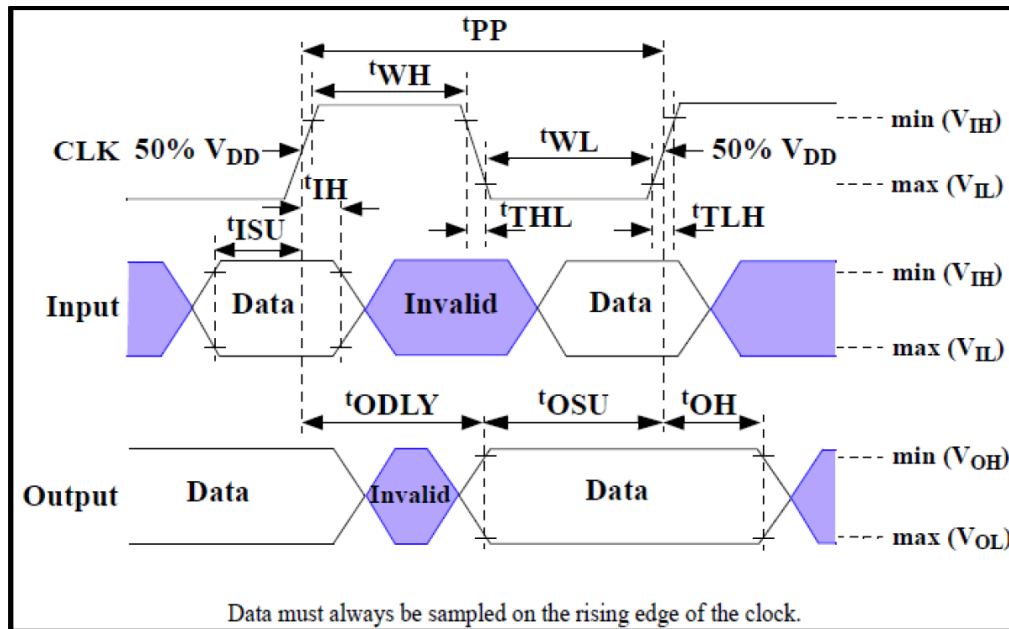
$t_{PP}$

$t_{WH}$

CLK 50% $V_{DD}$

$t_{WL}$

50% $V_{DD}$

min ($V_{IH}$)

max ($V_{IL}$)

$t_{IH}$

$t_{ISU}$

$t_{THL}$

$t_{TLH}$

Input

Data

Invalid

Data

min ($V_{IH}$)

max ($V_{IL}$)

$t_{ODLY}$

$t_{OSU}$

$t_{OH}$

Output

Data

Invalid

Data

min ($V_{OH}$)

max ($V_{OL}$)

Data must always be sampled on the rising edge of the clock.